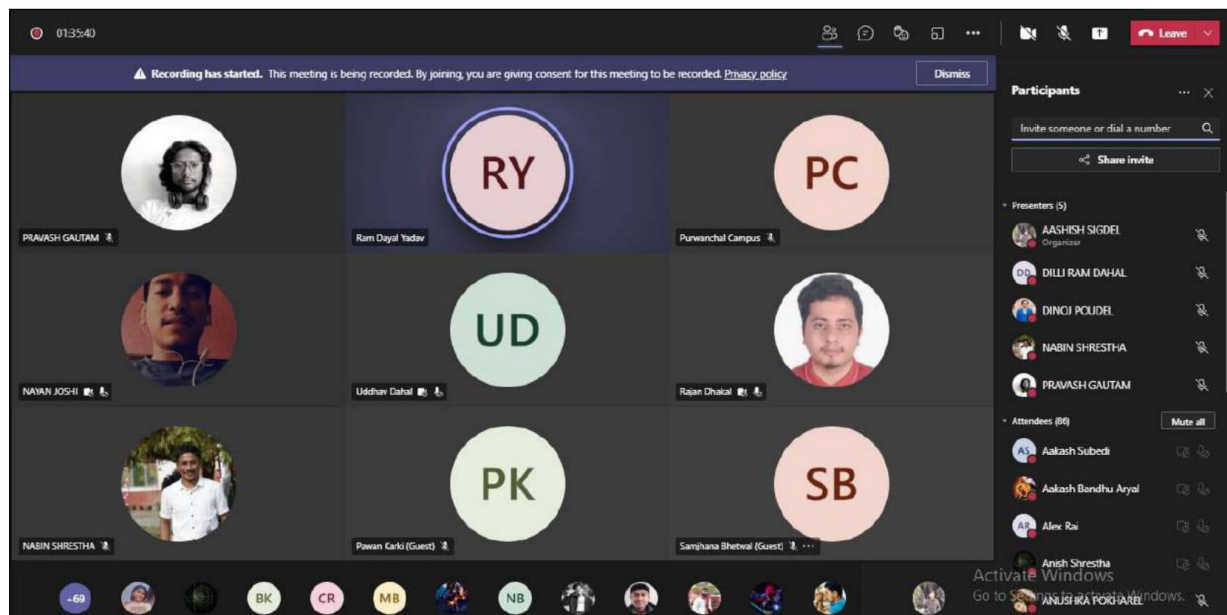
01:35:40

Leave

Recording has started. This meeting is being recorded. By joining, you are giving consent for this meeting to be recorded. Privacy policy

Dismiss

RY

PC

PRAVASH GAUTAM

Ram Dayal Yadav

Purwanchal Campus

UD

NAYAN JOSHI

Uddhav Dahal

Rajan Dhakal

PK

SB

NABIN SHRESTHA

Pawan Karki (Guest)

Samjhana Bhetwal (Guest)

Participants

Invite someone or dial a number

Share invite

Presenters (5)

AASHISH SIGDEL
Organizer

DD DILLI RAM DAHAL

DINOJ POUDEL

NABIN SHRESTHA

PRAVASH GAUTAM

Attendees (86)

Mute all

AS Aakash Subedi

Aakash Bandhu Aryal

AR Alex Rai

Anish Shrestha

ANUSHKA POKHAREL

Activate Windows
Go to Settings to activate Windows.

+69

BK

CR

MB

NB